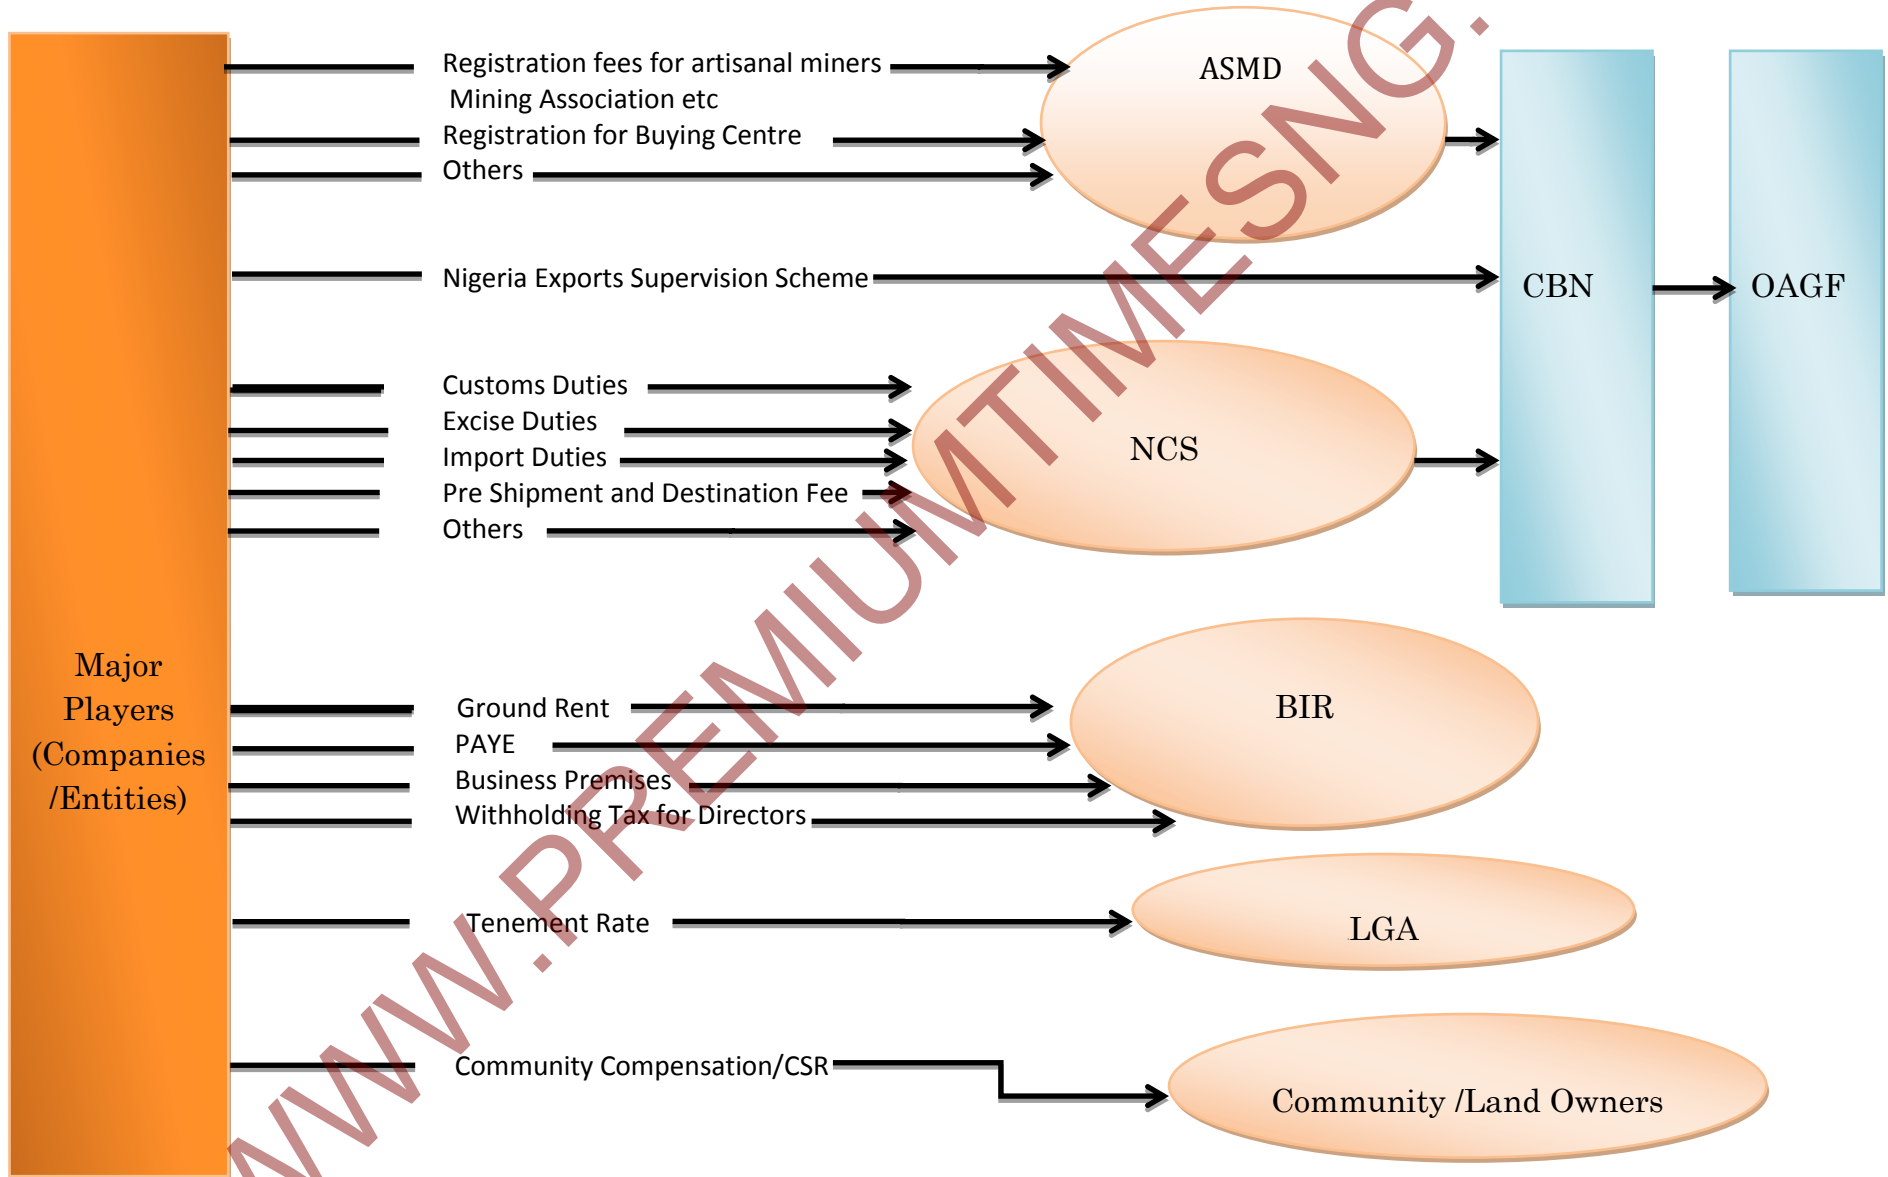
Major Players (Companies /Entities)

Registration fees for artisanal miners Mining Association etc
Registration for Buying Centre
Others

ASMD

Nigeria Exports Supervision Scheme

CBN

OAGF

Customs Duties
Excise Duties
Import Duties
Pre Shipment and Destination Fee
Others

NCS

Ground Rent
PAYE
Business Premises
Withholding Tax for Directors

BIR

Tenement Rate

LGA

Community Compensation/CSR

Community /Land Owners

WWW.PREMIUMTIMESNG.